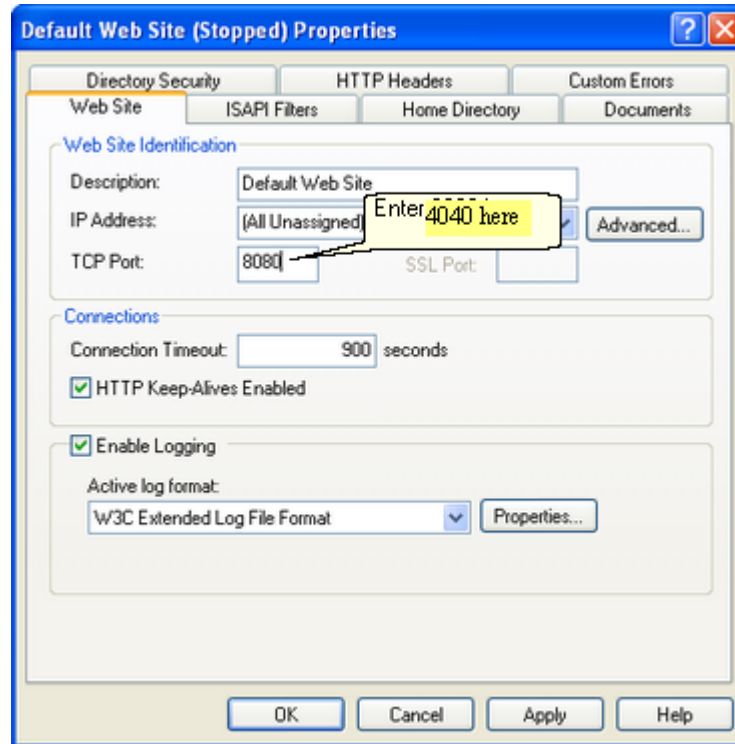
Default Web Site (Stopped) Properties

Directory Security | HTTP Headers | Custom Errors
Web Site | ISAPI Filters | Home Directory | Documents

Web Site Identification

Description: Default Web Site

IP Address: (All Unassigned)

Enter 4040 here

Advanced...

TCP Port: 8080

SSL Port:

Connections

Connection Timeout: 900 seconds

HTTP Keep-Alives Enabled

Enable Logging

Active log format:

W3C Extended Log File Format

Properties...

OK | Cancel | Apply | Help